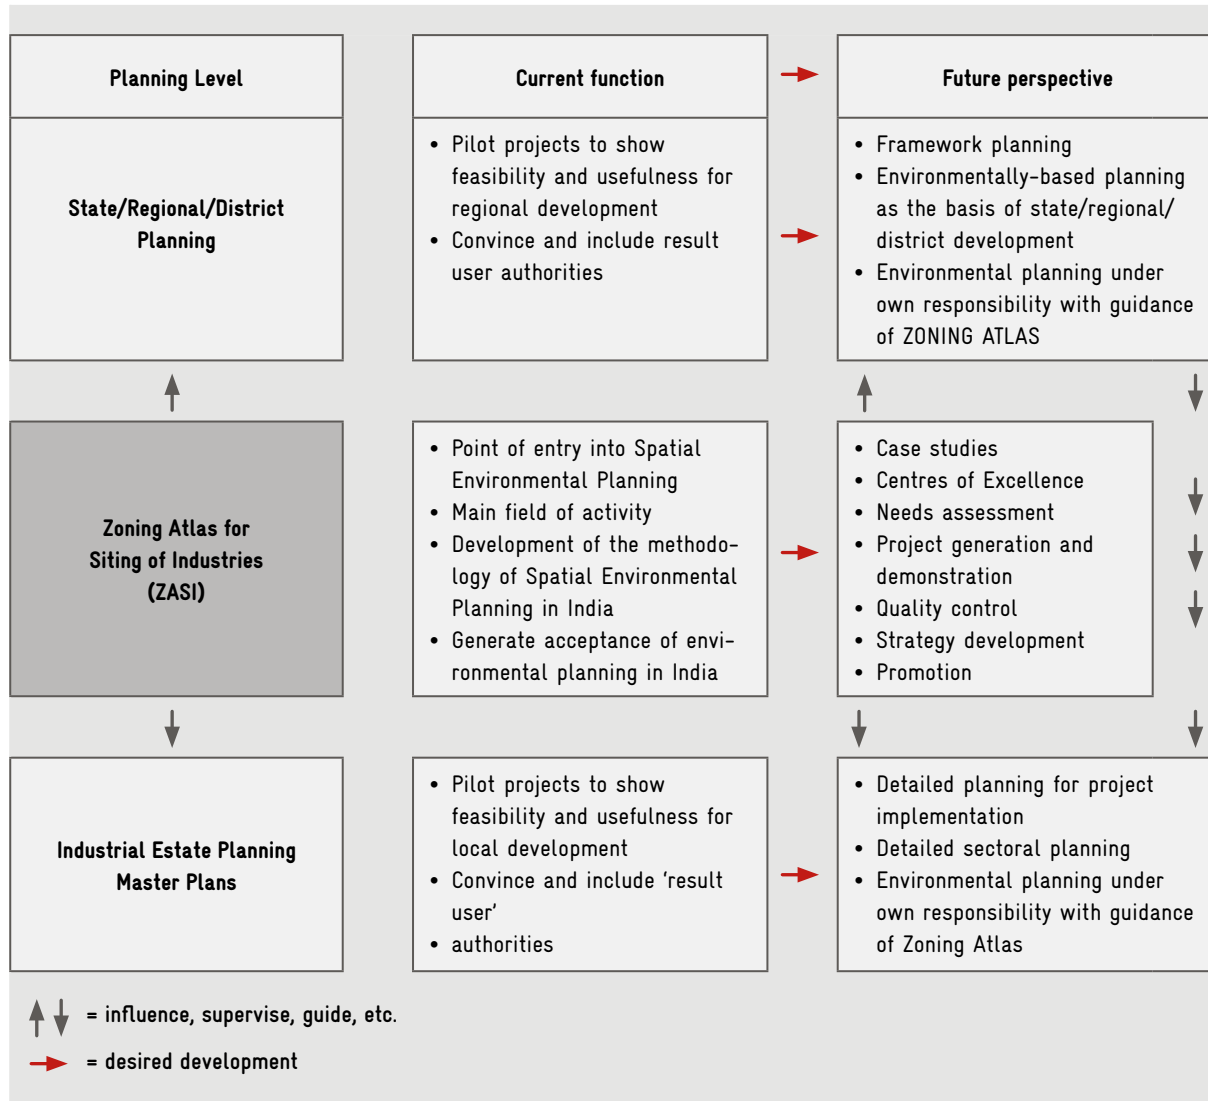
| Planning Level | Current function | Future perspective |
|---|---|---|
| State/Regional/District Planning | • Pilot projects to show feasibility and usefulness for regional development<br>• Convince and include result user authorities | • Framework planning<br>• Environmentally-based planning as the basis of state/regional/ district development<br>• Environmental planning under own responsibility with guidance of ZONING ATLAS |
| Zoning Atlas for Siting of Industries (ZASI) | • Point of entry into Spatial Environmental Planning<br>• Main field of activity<br>• Development of the methodology of Spatial Environmental Planning in India<br>• Generate acceptance of environmental planning in India | • Case studies<br>• Centres of Excellence<br>• Needs assessment<br>• Project generation and demonstration<br>• Quality control<br>• Strategy development<br>• Promotion |
| Industrial Estate Planning Master Plans | • Pilot projects to show feasibility and usefulness for local development<br>• Convince and include 'result user'<br>• authorities | • Detailed planning for project implementation<br>• Detailed sectoral planning<br>• Environmental planning under own responsibility with guidance of Zoning Atlas |

= influence, supervise, guide, etc.

= desired development